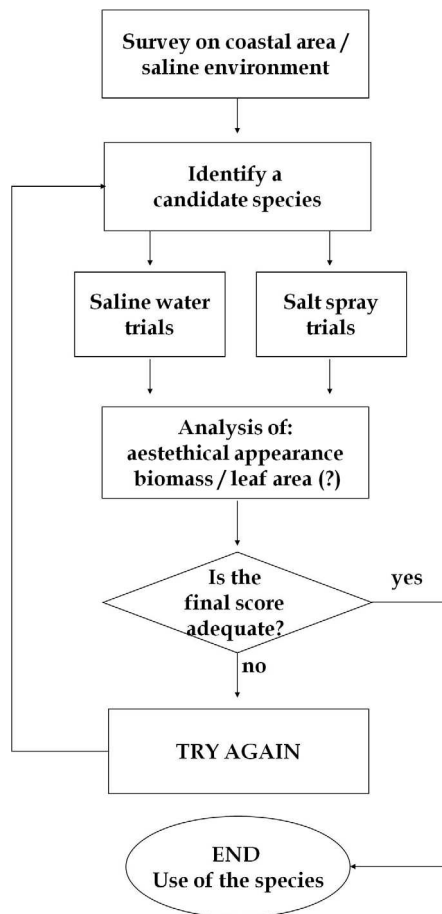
Survey on coastal area / saline environment

Identify a candidate species

Saline water trials

Salt spray trials

Analysis of: aestethical appearance biomass / leaf area (?)

Is the final score adequate?

yes

no

TRY AGAIN

END
Use of the species